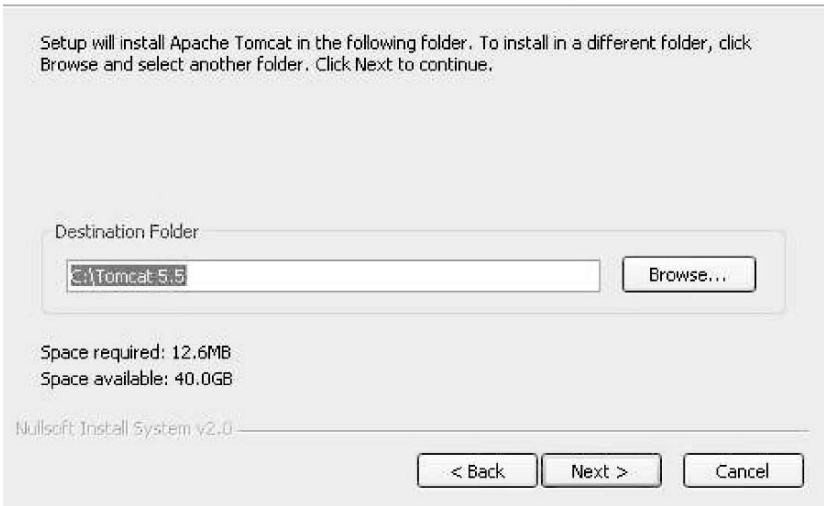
Setup will install Apache Tomcat in the following folder. To install in a different folder, click Browse and select another folder. Click Next to continue.

Destination Folder

C:\Tomcat 5.5

Browse...

Space required: 12.6MB
Space available: 40.0GB

Nullsoft Install System v2.0

< Back

Next >

Cancel